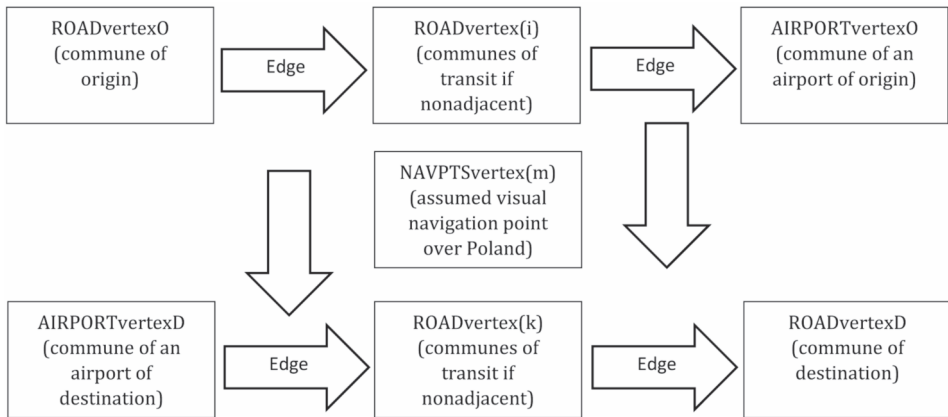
ROADvertexO (commune of origin)

Edge

ROADvertex(i) (communes of transit if nonadjacent)

Edge

AIRPORTvertexO (commune of an airport of origin)

NAVPTSvertex(m) (assumed visual navigation point over Poland)

AIRPORTvertexD (commune of an airport of destination)

Edge

ROADvertex(k) (communes of transit if nonadjacent)

Edge

ROADvertexD (commune of destination)